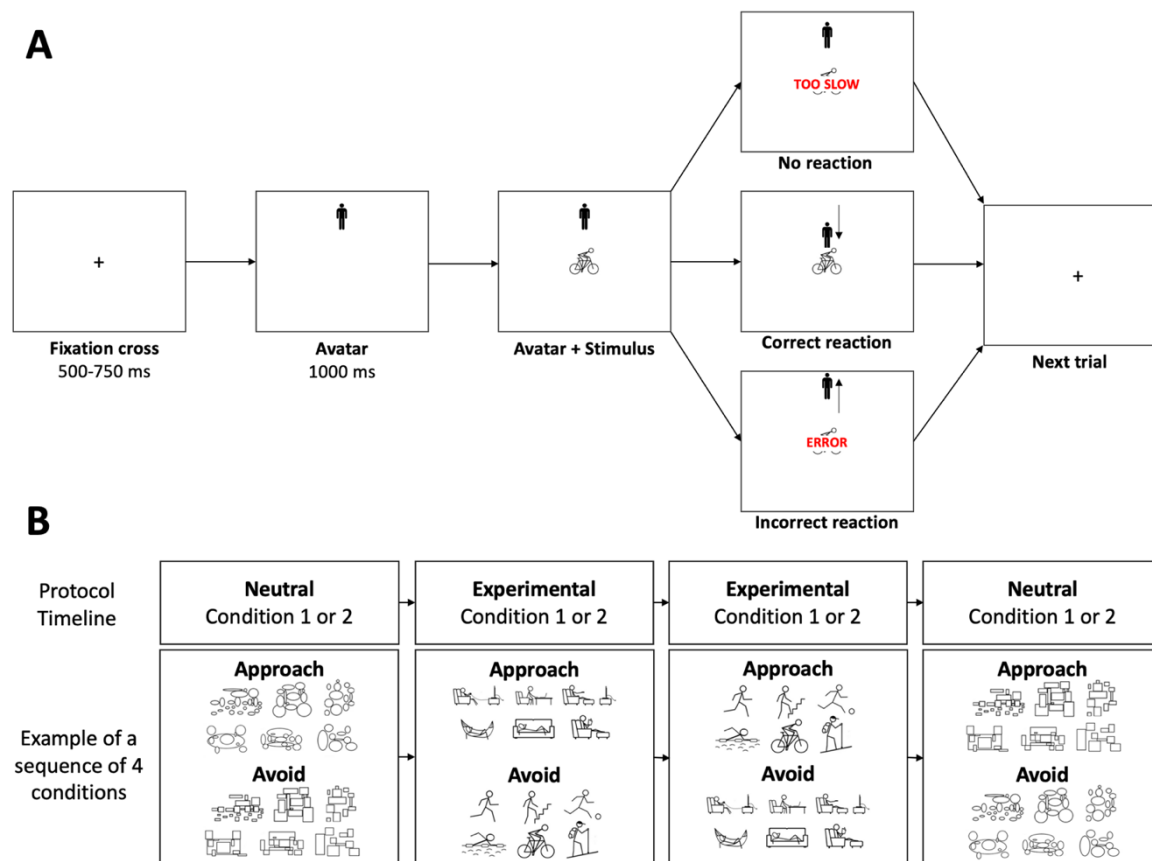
A

+

Fixation cross
500-750 ms

Avatar
1000 ms

Avatar + Stimulus

TOO SLOW

No reaction

Correct reaction

ERROR

Incorrect reaction

+

Next trial

B

Protocol Timeline

Neutral
Condition 1 or 2

Experimental
Condition 1 or 2

Experimental
Condition 1 or 2

Neutral
Condition 1 or 2

Example of a sequence of 4 conditions

Approach

Avoid

Approach

Avoid

Approach

Avoid

Approach

Avoid